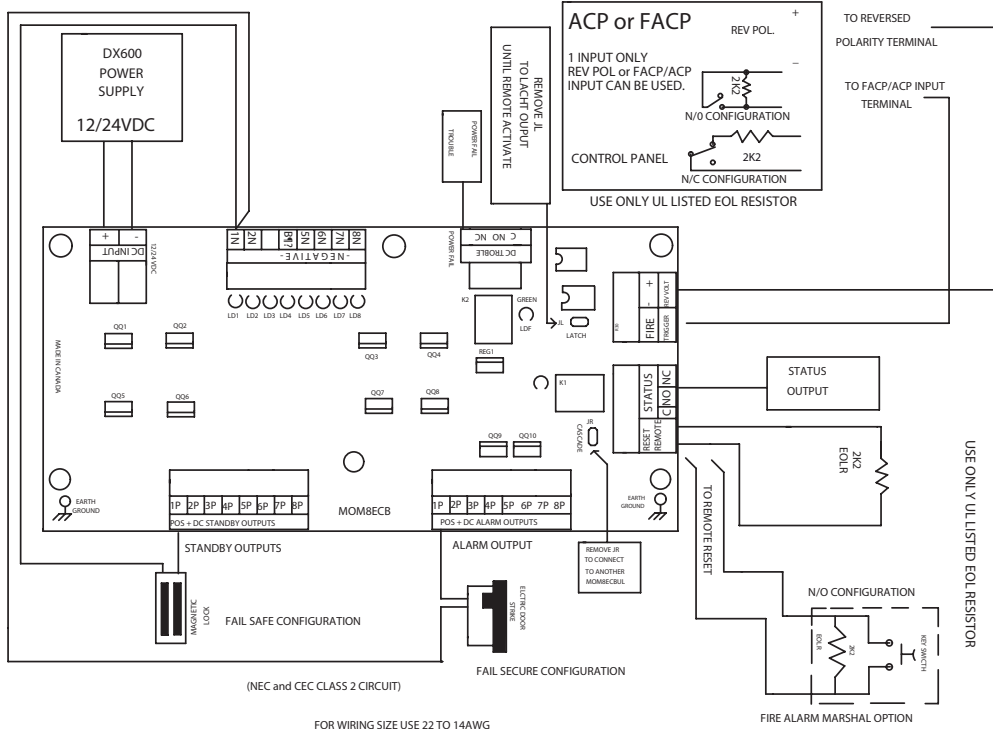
DX600
POWER
SUPPLY
12/24VDC

ACP or FACP
REV POL.
+
–
1 INPUT ONLY
REV POL or FACP/ACP
INPUT CAN BE USED.
2K2
N/O CONFIGURATION
CONTROL PANEL
2K2
N/C CONFIGURATION
USE ONLY UL LISTED EOL RESISTOR

TO REVERSED
POLARITY TERMINAL

TO FACP/ACP INPUT
TERMINAL

REMOVE JL
TO LACHT OUPUT
UNTIL REMOTE ACTIVATE

TROUBLE
POWER FAIL

+
-
DC INPUT
12/24 VDC

1N 2N 3N 4N 5N 6N 7N 8N
-NEGATIVE-

C NO NC
DC TROUBLE
POWER FAIL

LD1 LD2 LD3 LD4 LD5 LD6 LD7 LD8

K2
GREEN
LDF
JL
LATCH

+
-
REV VOLT
FIRE
TRIGGER

QQ1 QQ2
MADE IN CANADA
QQ3 QQ4
REG1
K1
STATUS
C NO NC
STATUS
OUTPUT

QQ5 QQ6
QQ7 QQ8
QQ9 QQ10
JR
CASCADE
RESET
REMOTE
2K2
EOLR

USE ONLY UL LISTED EOL RESISTOR

EARTH
GROUND
1P 2P 3P 4P 5P 6P 7P 8P
POS + DC STANDBY OUTPUTS
MOM8ECB
1P 2P 3P 4P 5P 6P 7P 8P
POS + DC ALARM OUTPUTS
EARTH
GROUND

STANDBY OUTPUTS
ALARM OUTPUT
REMOVE JR
TO CONNECT
TO ANOTHER
MOM8ECBUL
TO REMOTE RESET

MAGNETIC
LOCK
FAIL SAFE CONFIGURATION
ELECTRIC DOOR
STRIKE
FAIL SECURE CONFIGURATION

N/O CONFIGURATION
EOLR
2K2
KEY SWITCH
FIRE ALARM MARSHAL OPTION

(NEC and CEC CLASS 2 CIRCUIT)

FOR WIRING SIZE USE 22 TO 14AWG